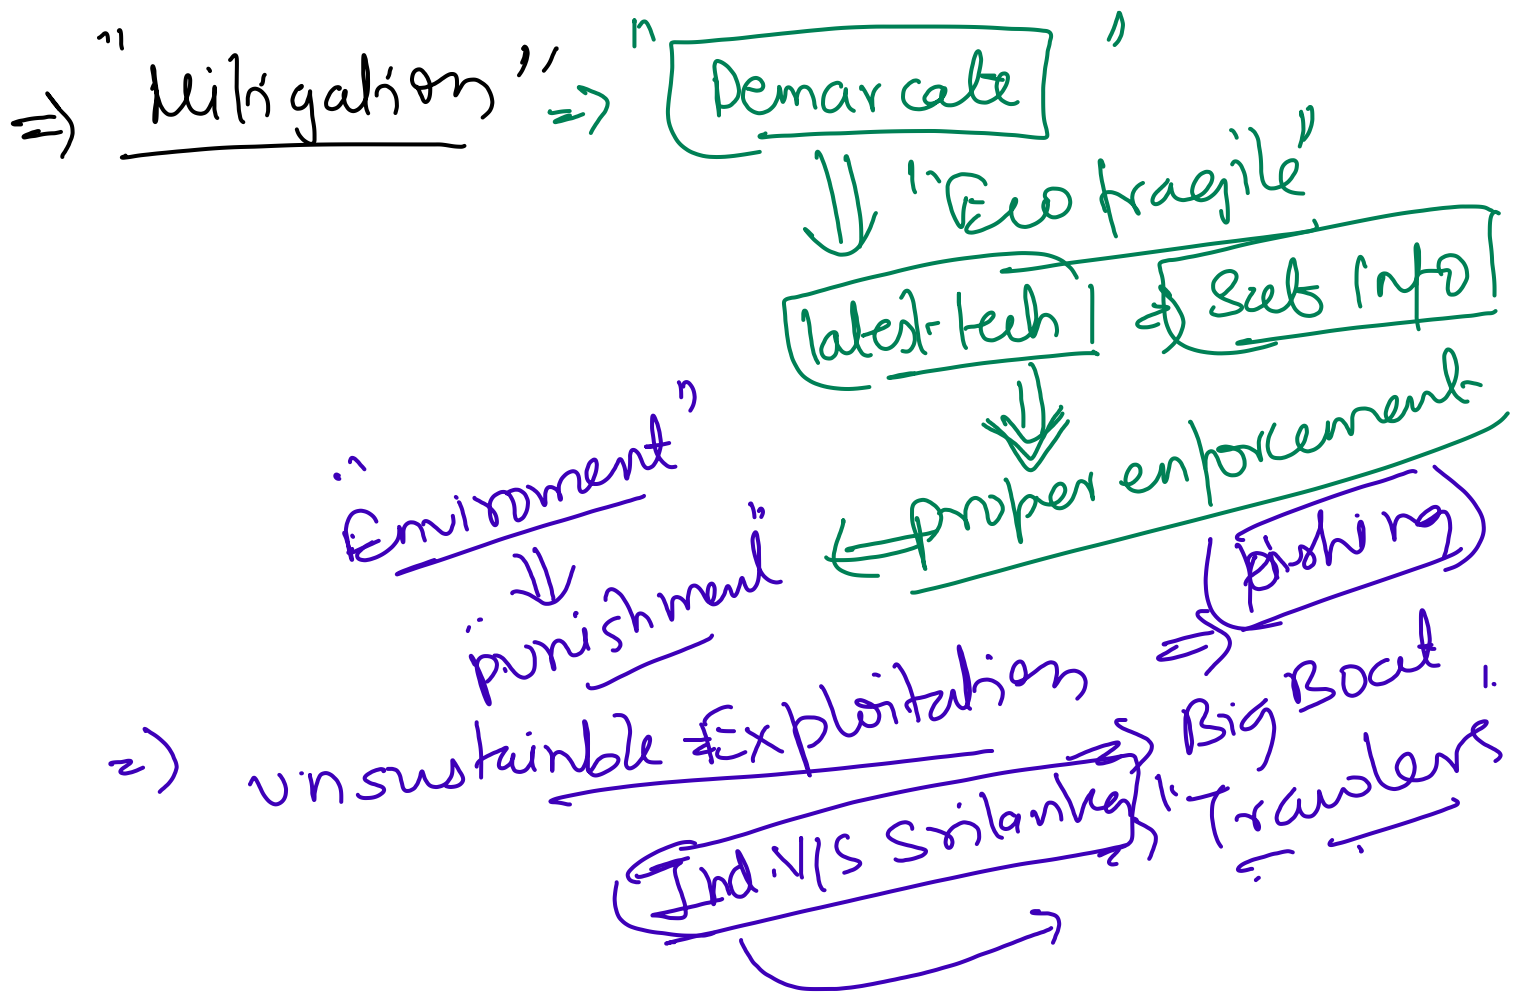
⇒ "Mitigation" ⇒ "Demarcate"

⇓

"Eco fragile"

latest tech | ⇔ Sat info

⇓

proper enforcement

"Environment"

⇓

"punishment"

⇒ unsustainble Exploitation

⇒ (fishing)

⇒ Big Boat "Trawlers"

Ind V/S Srilanka